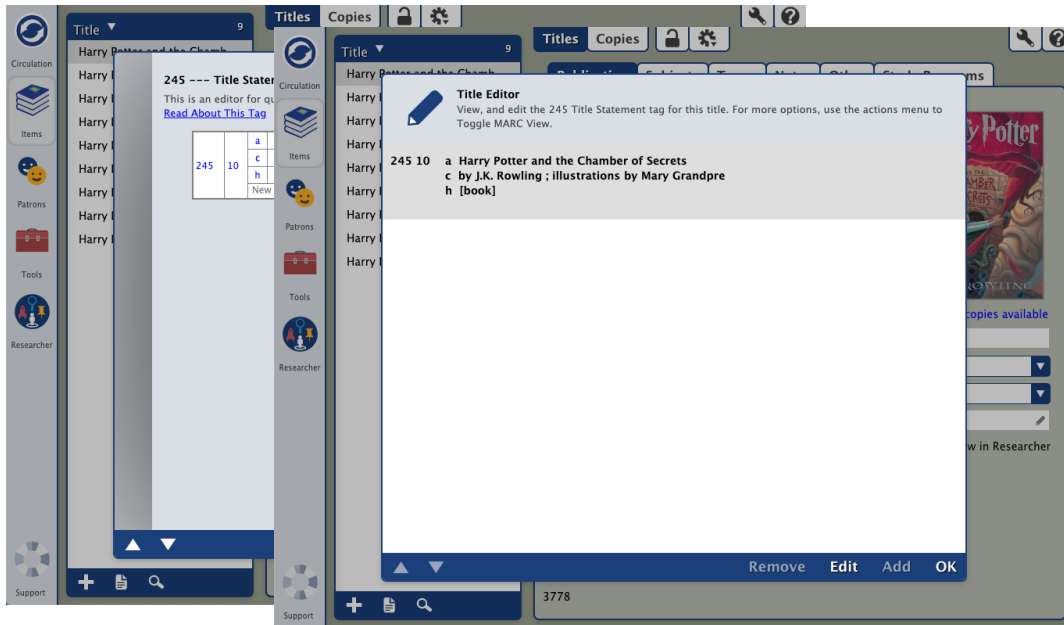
Circulation

Items

Patrons

Tools

Researcher

Support

Title ▼ 9

Harry Potter and the Chamb

Harry I

Harry I

Harry I

Harry I

Harry I

Harry I

Harry I

Harry I

245 --- Title Stater

This is an editor for qu

Read About This Tag

| 245 | 10 | a |
|---|---|---|
| | | c |
| | | h |
| | | New |

Titles Copies

Circulation

Items

Patrons

Tools

Researcher

Support

Title ▼ 9

Harry Potter and the Chamb

Harry I

Harry I

Harry I

Harry I

Harry I

Harry I

Harry I

Harry I

Titles Copies

Title Editor

View, and edit the 245 Title Statement tag for this title. For more options, use the actions menu to Toggle MARC View.

245 10 a Harry Potter and the Chamber of Secrets
c by J.K. Rowling ; illustrations by Mary Grandpre
h [book]

Remove Edit Add OK

copies available

w in Researcher

3778